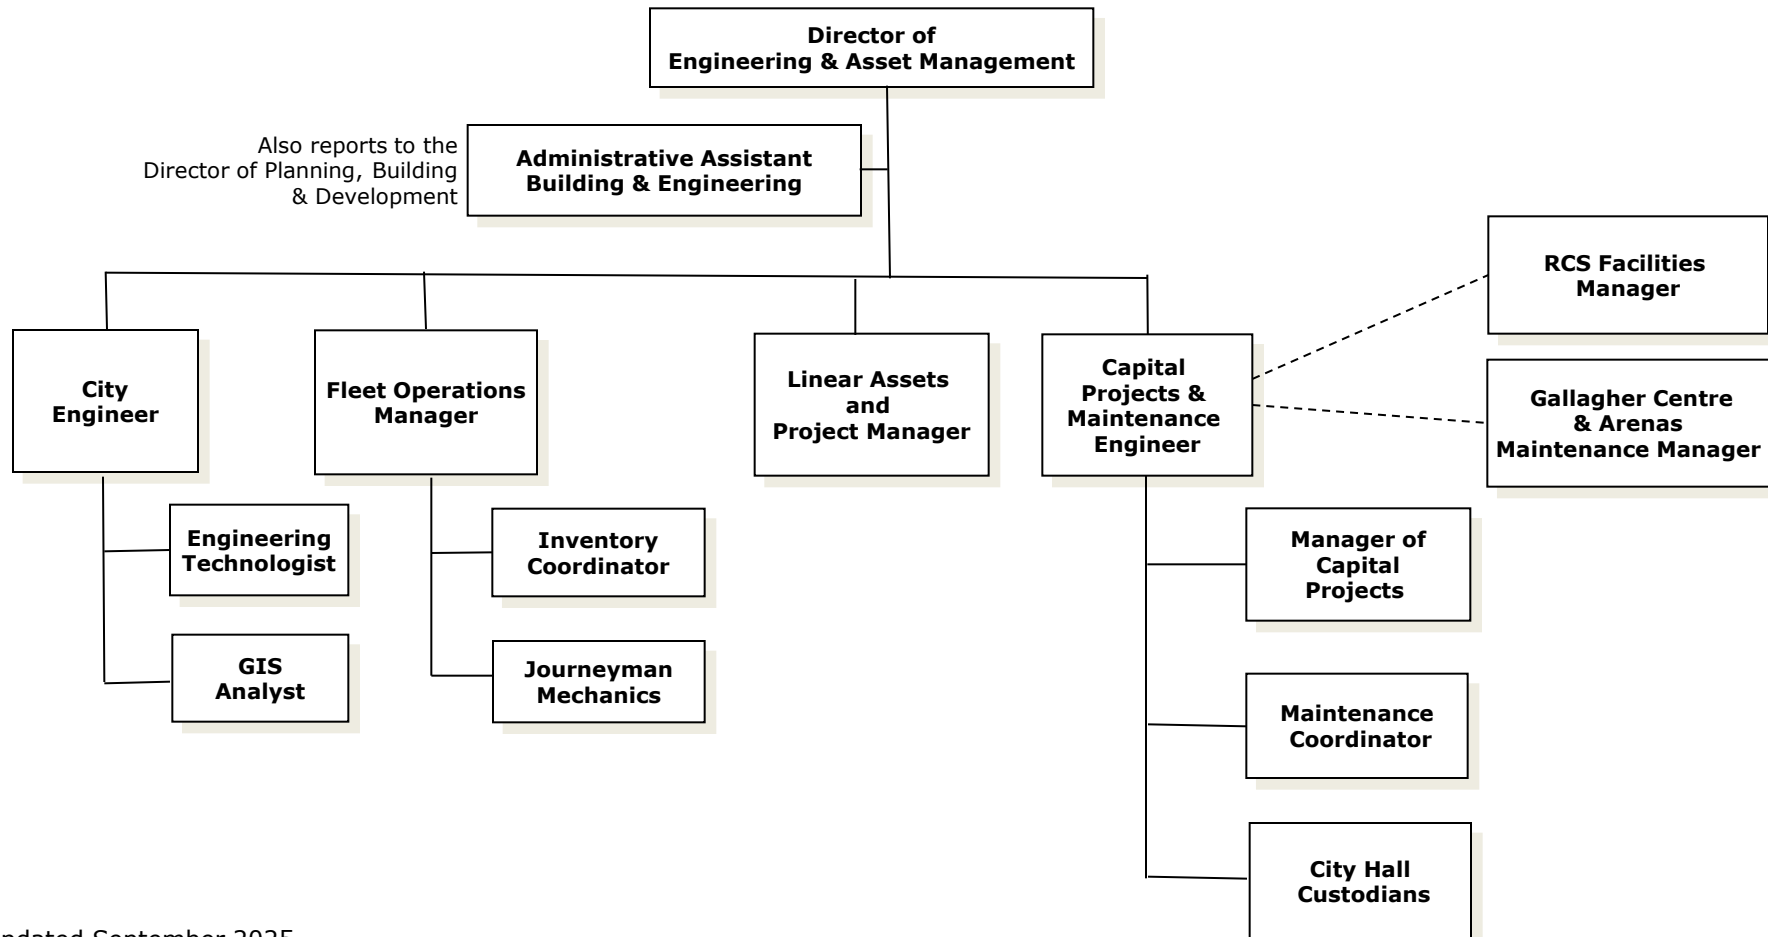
Director of Engineering & Asset Management

Also reports to the Director of Planning, Building & Development

Administrative Assistant Building & Engineering

RCS Facilities Manager

City Engineer

Fleet Operations Manager

Linear Assets and Project Manager

Capital Projects & Maintenance Engineer

Gallagher Centre & Arenas Maintenance Manager

Engineering Technologist

Inventory Coordinator

Manager of Capital Projects

GIS Analyst

Journeyman Mechanics

Maintenance Coordinator

City Hall Custodians

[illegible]pdated September 2025